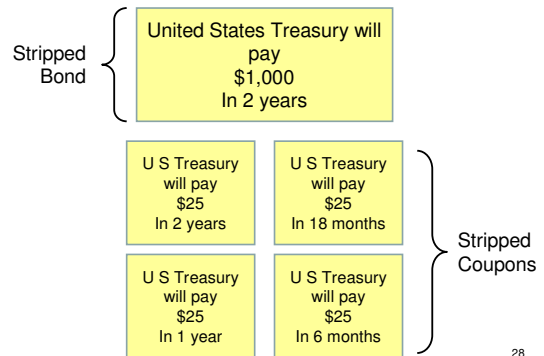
Stripped Bond

United States Treasury will pay
$1,000
In 2 years

U S Treasury will pay
$25
In 2 years

U S Treasury will pay
$25
In 18 months

U S Treasury will pay
$25
In 1 year

U S Treasury will pay
$25
In 6 months

Stripped Coupons

28